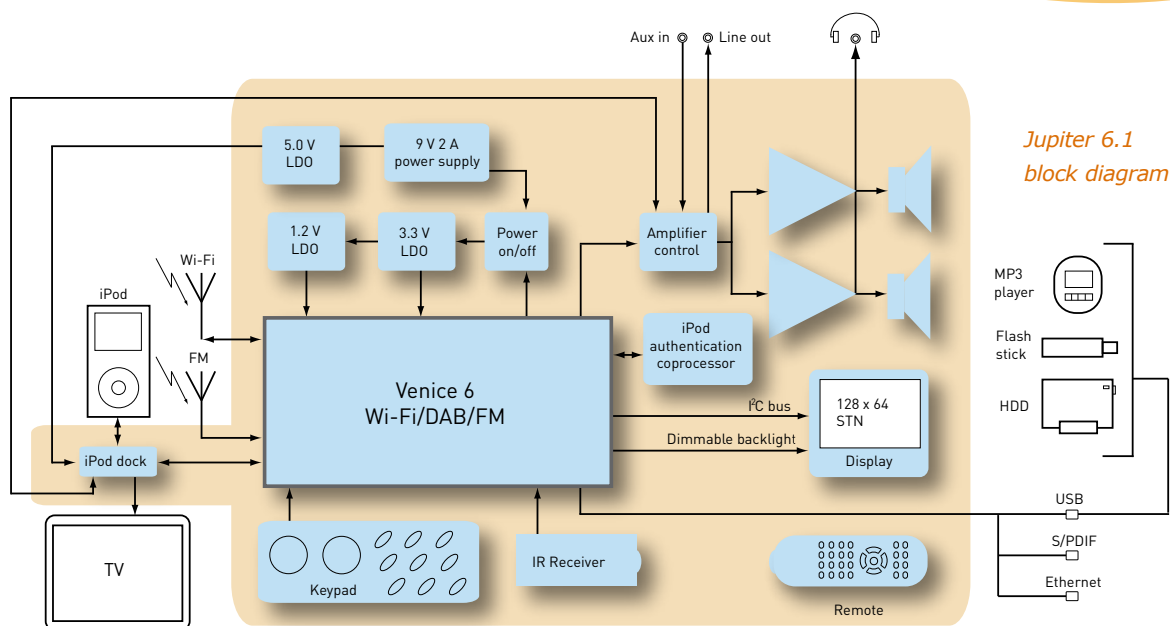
Aux in
Line out

Jupiter 6.1 block diagram

5.0 V LDO
9 V 2 A power supply
1.2 V LDO
3.3 V LDO
Power on/off
Amplifier control

Wi-Fi
iPod
FM

iPod authentication coprocessor

Venice 6
Wi-Fi/DAB/FM

$I^2C$ bus
Dimmable backlight

128 x 64 STN
Display

MP3 player
Flash stick
HDD

iPod dock
TV
Keypad
IR Receiver
Remote

USB
S/PDIF
Ethernet